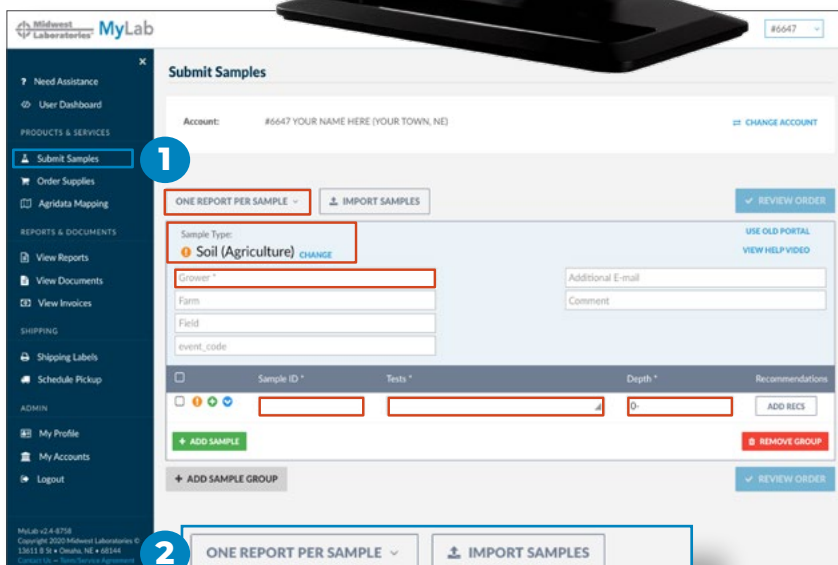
Midwest Laboratories MyLab

#6647

? Need Assistance
User Dashboard
PRODUCTS & SERVICES
Submit Samples
Order Supplies
Agridata Mapping
REPORTS & DOCUMENTS
View Reports
View Documents
View Invoices
SHIPPING
Shipping Labels
Schedule Pickup
ADMIN
My Profile
My Accounts
Logout

MyLab v2.4-8758
Copyright 2020 Midwest Laboratories ©
13611 B St • Omaha, NE • 68144
Contact Us • Term/Service Agreement

Submit Samples

Account: #6647 YOUR NAME HERE (YOUR TOWN, NE)

CHANGE ACCOUNT

1

ONE REPORT PER SAMPLE
IMPORT SAMPLES
REVIEW ORDER

Sample Type:
Soil (Agriculture) CHANGE

USE OLD PORTAL
VIEW HELP VIDEO

Grower *
Farm
Field
event_code
Additional E-mail
Comment

| | Sample ID * | Tests * | Depth * | Recommendations |
|---|---|---|---|---|
| | | | 0- | ADD RECS |

+ ADD SAMPLE
REMOVE GROUP

+ ADD SAMPLE GROUP
REVIEW ORDER

2

ONE REPORT PER SAMPLE
IMPORT SAMPLES